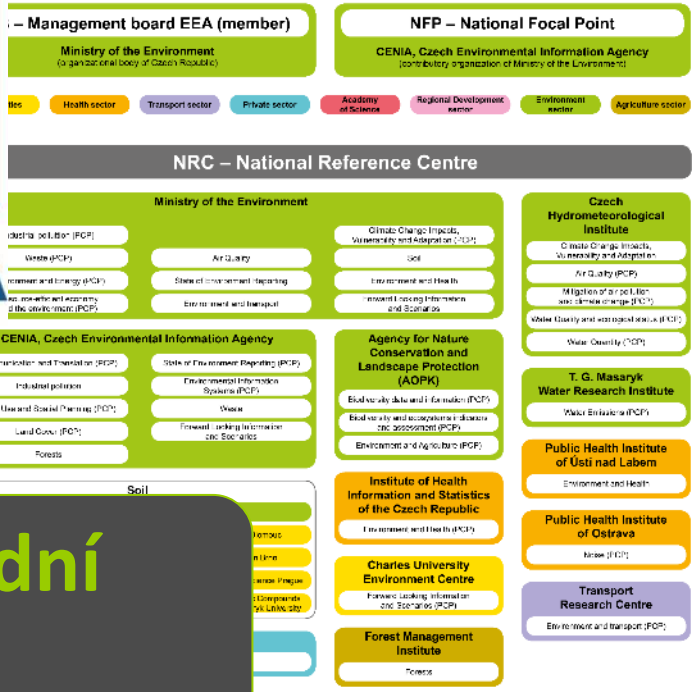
– Management board EEA (member)

Ministry of the Environment
(organizational body of Czech Republic)

NFP – National Focal Point

CENIA, Czech Environmental Information Agency
(contributory organization of Ministry of the Environment)

ties | Health sector | Transport sector | Private sector | Academy of Science | Regional Development sector | Environment sector | Agriculture sector

NRC – National Reference Centre

Ministry of the Environment

dustrial pollution (PCP)
Waste (PCP)
ronment and energy (PCP)
ce-efficient economy d the environment (PCP)

Air Quality
State of Environment Reporting
Environment and Transport

Climate Change Impacts, Vulnerability and Adaptation (PCP)
Soil
Environment and Health
Forward Looking Information and Scenarios

Czech Hydrometeorological Institute
Climate Change Impacts, Vulnerability and Adaptation
Air Quality (PCP)
Mitigation of air pollution and climate change (PCP)
Water Quality and ecological status (PCP)
Water Quantity (PCP)

CENIA, Czech Environmental Information Agency
unication and Translation (PCP)
Industrial pollution
Land and Spatial Planning (PCP)
Land Cover (PCP)
Forests

State of Environment Reporting (PCP)
Environmental Information Systems (PCP)
Waste
Forward Looking Information and Scenarios

Agency for Nature Conservation and Landscape Protection (AOPK)
Biodiversity data and information (PCP)
Biodiversity and ecosystem indicators and assessment (PCP)
Environment and Agriculture (PCP)

T. G. Masaryk Water Research Institute
Water Emissions (PCP)

Public Health Institute of Ústí nad Labem
Environment and Health

Soil
dní
Domous
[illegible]
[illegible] Prague
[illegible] Compounds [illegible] University

Institute of Health Information and Statistics of the Czech Republic
Environment and Health (PCP)

Charles University Environment Centre
Forward Looking Information and Scenarios (PCP)

Forest Management Institute
Forests

Public Health Institute of Ostrava
Noise (PCP)

Transport Research Centre
Environment and transport (PCP)